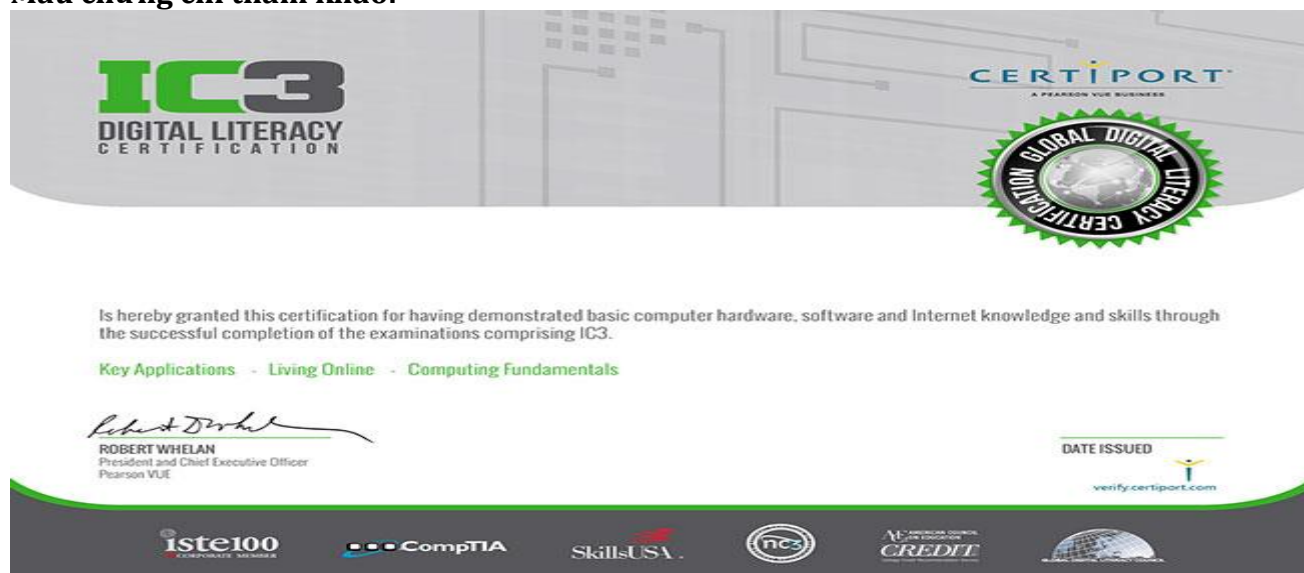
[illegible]

IC3
DIGITAL LITERACY
CERTIFICATION

CERTIPORT
A PEARSON VUE BUSINESS

GLOBAL DIGITAL LITERACY CERTIFICATION

Is hereby granted this certification for having demonstrated basic computer hardware, software and Internet knowledge and skills through the successful completion of the examinations comprising IC3.

Key Applications - Living Online - Computing Fundamentals

ROBERT WHELAN
President and Chief Executive Officer
Pearson VUE

DATE ISSUED

verify.certiport.com

iste100
CORPORATE MEMBER

CompTIA

SkillsUSA

nc3

ACE AMERICAN COUNCIL ON EDUCATION
CREDIT

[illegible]